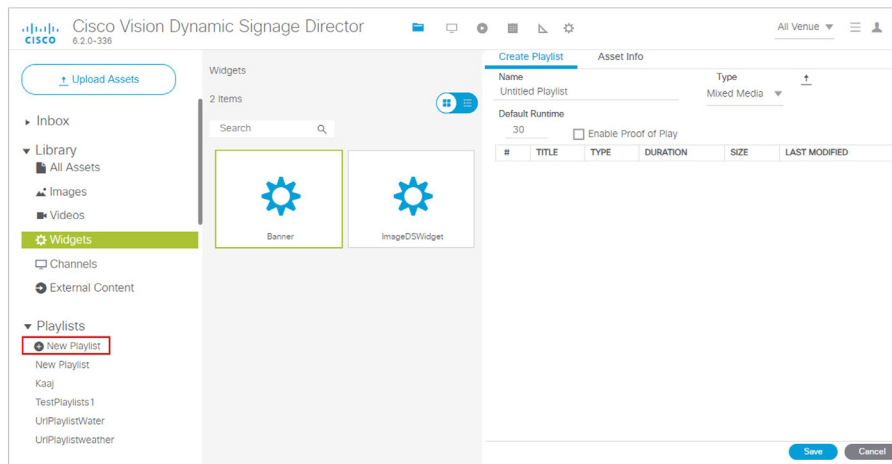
CISCO Cisco Vision Dynamic Signage Director
6.2.0-336

All Venue

Upload Assets

Inbox

Library
All Assets
Images
Videos
Widgets
Channels
External Content

Playlists
New Playlist
New Playlist
Kaaj
TestPlaylists1
UrlPlaylistWater
UrlPlaylistweather

Widgets

2 Items

Search

Banner

ImageDSWidget

Create Playlist
Asset Info

Name
Untitled Playlist

Type
Mixed Media

Default Runtime
30

Enable Proof of Play

| # | TITLE | TYPE | DURATION | SIZE | LAST MODIFIED |
|---|---|---|---|---|---|

Save
Cancel